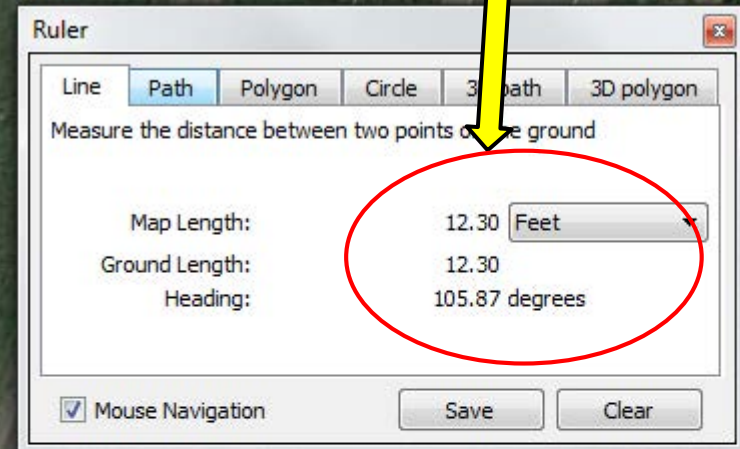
Ruler

Line | Path | Polygon | Circle | 3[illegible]path | 3D polygon

Measure the distance between two points o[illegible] ground

Map Length: 12.30 Feet

Ground Length: 12.30

Heading: 105.87 degrees

Mouse Navigation

Save

Clear